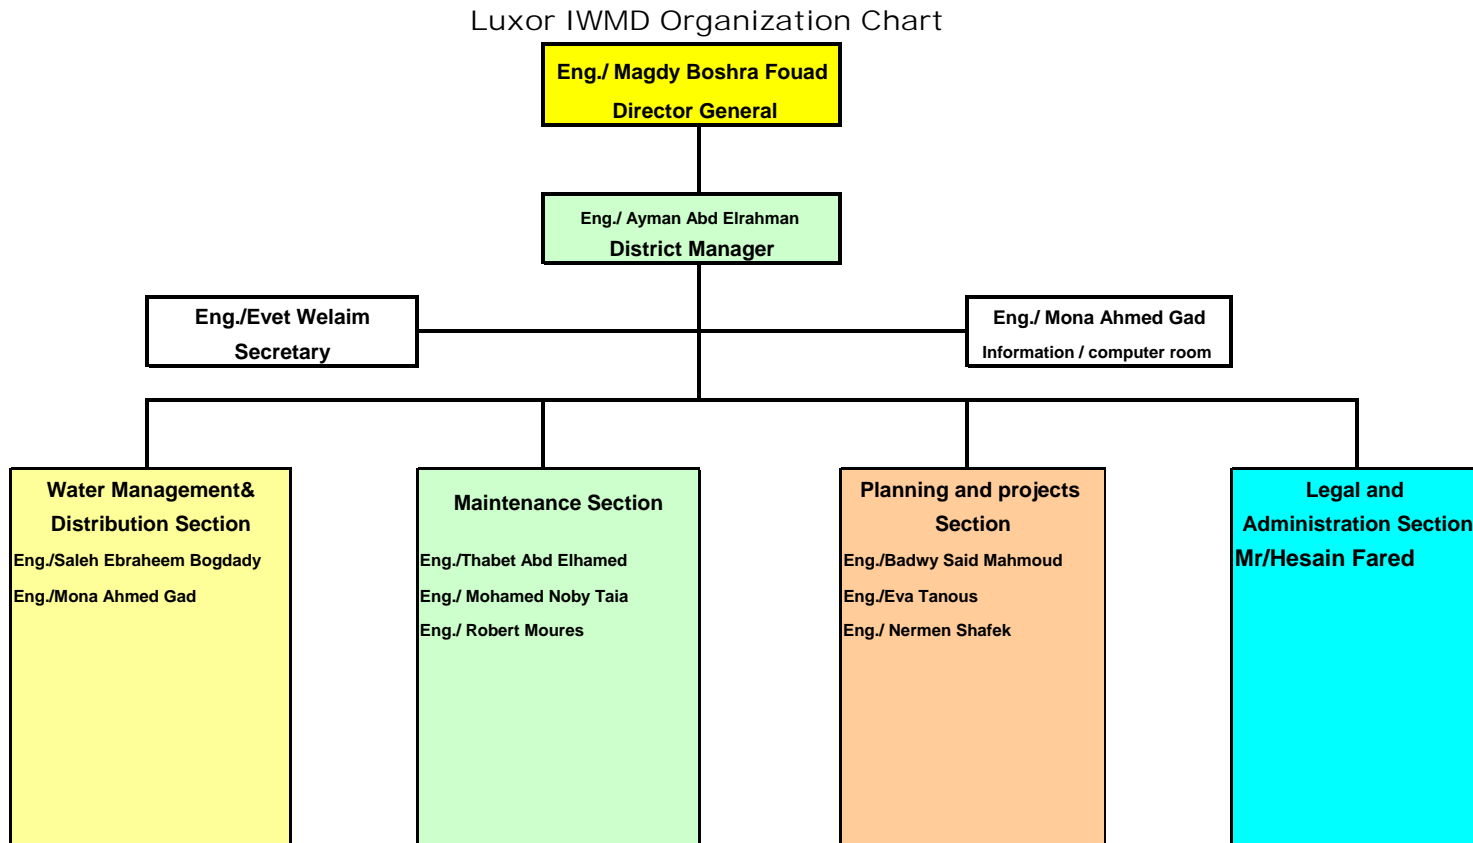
Luxor IWMD Organization Chart

Eng./ Magdy Boshra Fouad
Director General

Eng./ Ayman Abd Elrahman
District Manager

Eng./Evet Welaim
Secretary

Eng./ Mona Ahmed Gad
Information / computer room

Water Management& Distribution Section
Eng./Saleh Ebraheem Bogdady
Eng./Mona Ahmed Gad

Maintenance Section
Eng./Thabet Abd Elhamed
Eng./ Mohamed Noby Taia
Eng./ Robert Moures

Planning and projects Section
Eng./Badwy Said Mahmoud
Eng./Eva Tanous
Eng./ Nermen Shafek

Legal and Administration Section
Mr/Hesain Fared